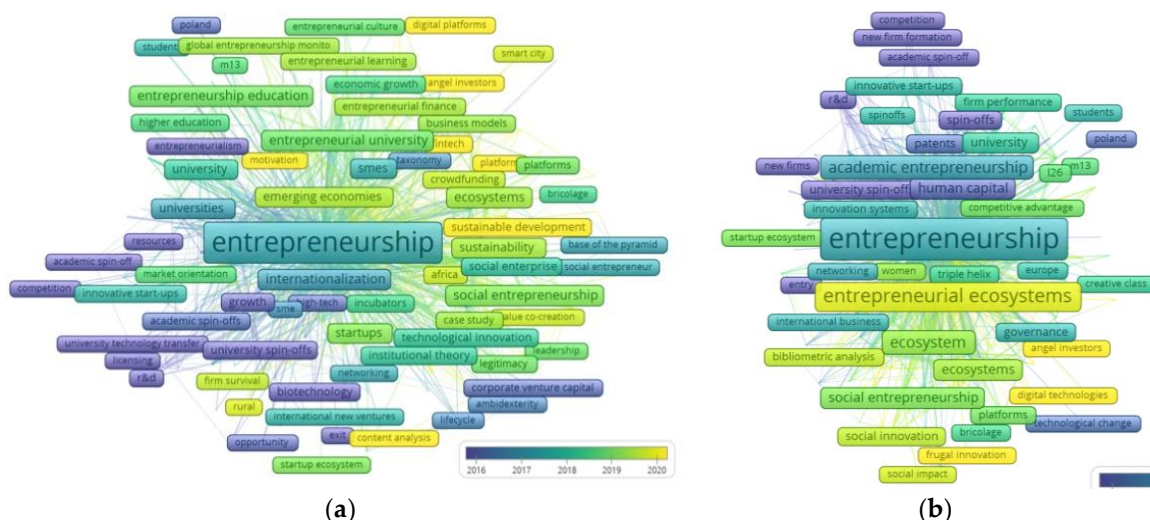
poland
student
global entrepreneurship monito
entrepreneurial culture
digital platforms
smart city
m13
entrepreneurial learning
economic growth
angel investors
entrepreneurship education
entrepreneurial finance
higher education
business models
entrepreneurial university
entrepreneurialism
motivation
fintech
university
smes
taxonomy
platform
platforms
crowdfunding
emerging economies
ecosystems
bricolage
universities
sustainable development
entrepreneurship
sustainability
base of the pyramid
resources
academic spin-off
africa
social enterprise
social entrepreneur
market orientation
internationalization
competition
innovative start-ups
growth
high-tech
incubators
social entrepreneurship
sme
academic spin-offs
case study
value co-creation
startups
technological innovation
university technology transfer
university spin-offs
institutional theory
leadership
licensing
legitimacy
r&d
networking
firm survival
biotechnology
corporate venture capital
rural
ambidexterity
international new ventures
lifecycle
opportunity
exit
content analysis
startup ecosystem
2016
2017
2018
2019
2020
(a)

competition
new firm formation
academic spin-off
innovative start-ups
r&d
firm performance
students
spinoffs
spin-offs
poland
patents
university
new firms
academic entrepreneurship
m13
i26
university spin-off
human capital
innovation systems
competitive advantage
startup ecosystem
entrepreneurship
networking
women
triple helix
europe
entry
creative class
entrepreneurial ecosystems
international business
governance
ecosystem
bibliometric analysis
angel investors
ecosystems
digital technologies
social entrepreneurship
platforms
technological change
social innovation
bricolage
frugal innovation
social impact
(b)